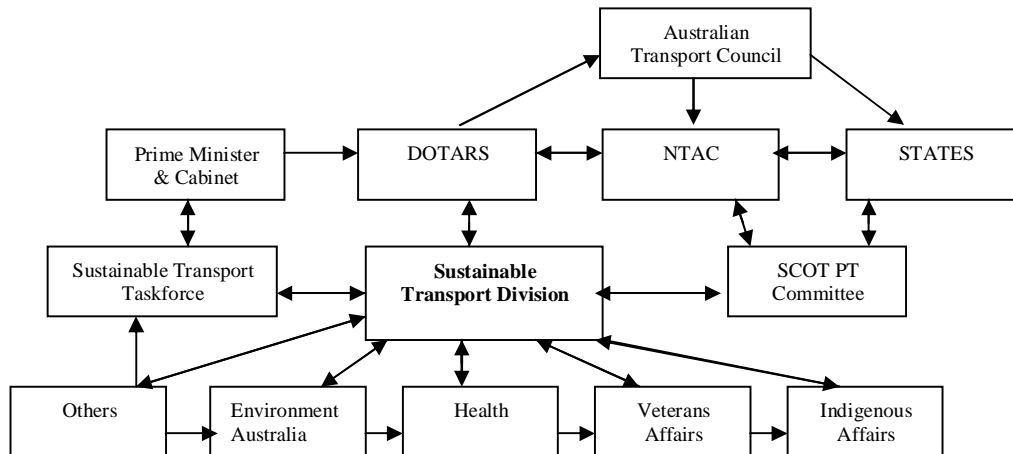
Australian Transport Council

Prime Minister & Cabinet

DOTARS

NTAC

STATES

Sustainable Transport Taskforce

**Sustainable Transport Division**

SCOT PT Committee

Others

Environment Australia

Health

Veterans Affairs

Indigenous Affairs